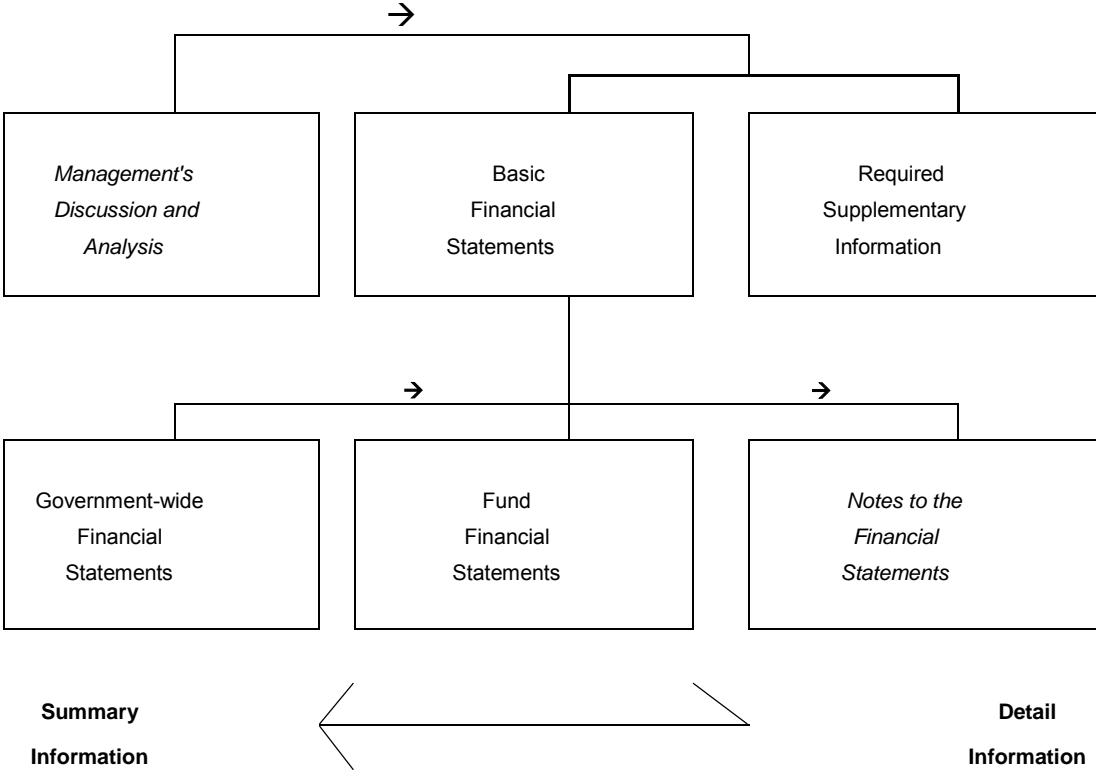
→

Management's Discussion and Analysis

Basic Financial Statements

Required Supplementary Information

→

→

Government-wide Financial Statements

Fund Financial Statements

Notes to the Financial Statements

Summary Information

Detail Information